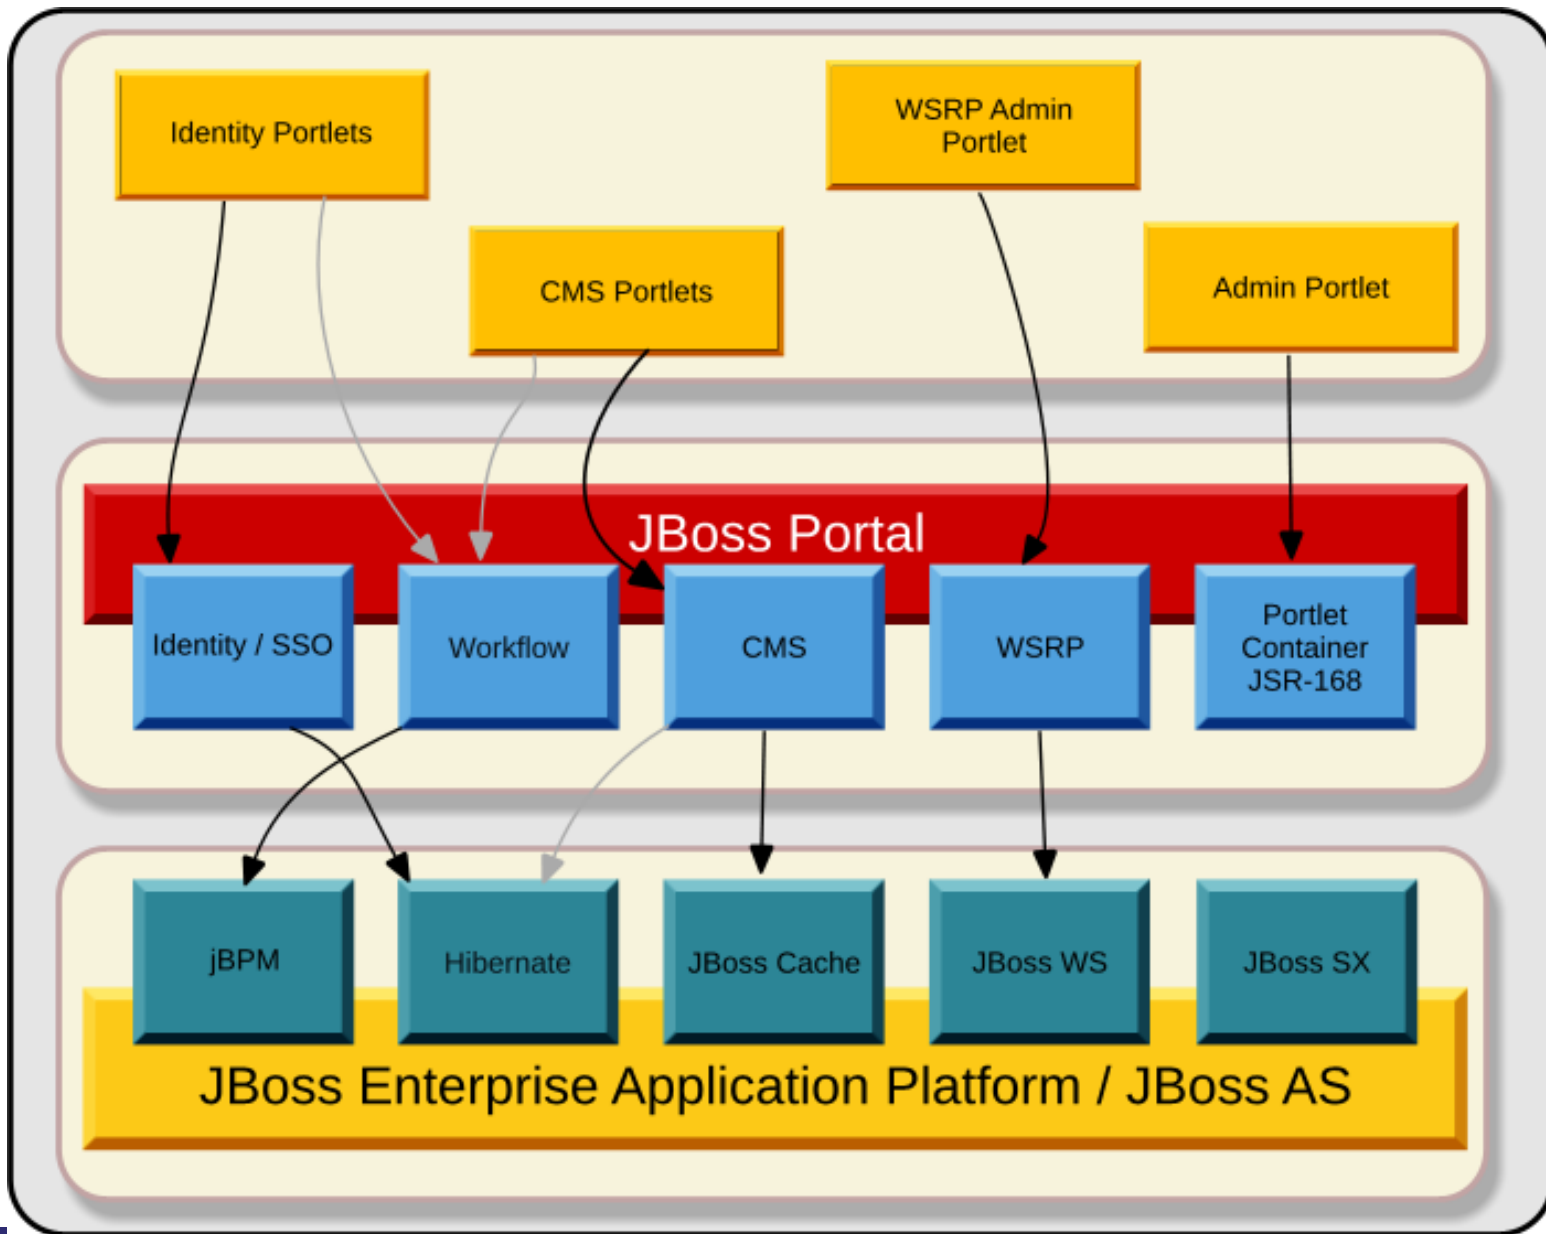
Identity Portlets

WSRP Admin Portlet

CMS Portlets

Admin Portlet

JBoss Portal

Identity / SSO

Workflow

CMS

WSRP

Portlet Container JSR-168

jBPM

Hibernate

JBoss Cache

JBoss WS

JBoss SX

JBoss Enterprise Application Platform / JBoss AS